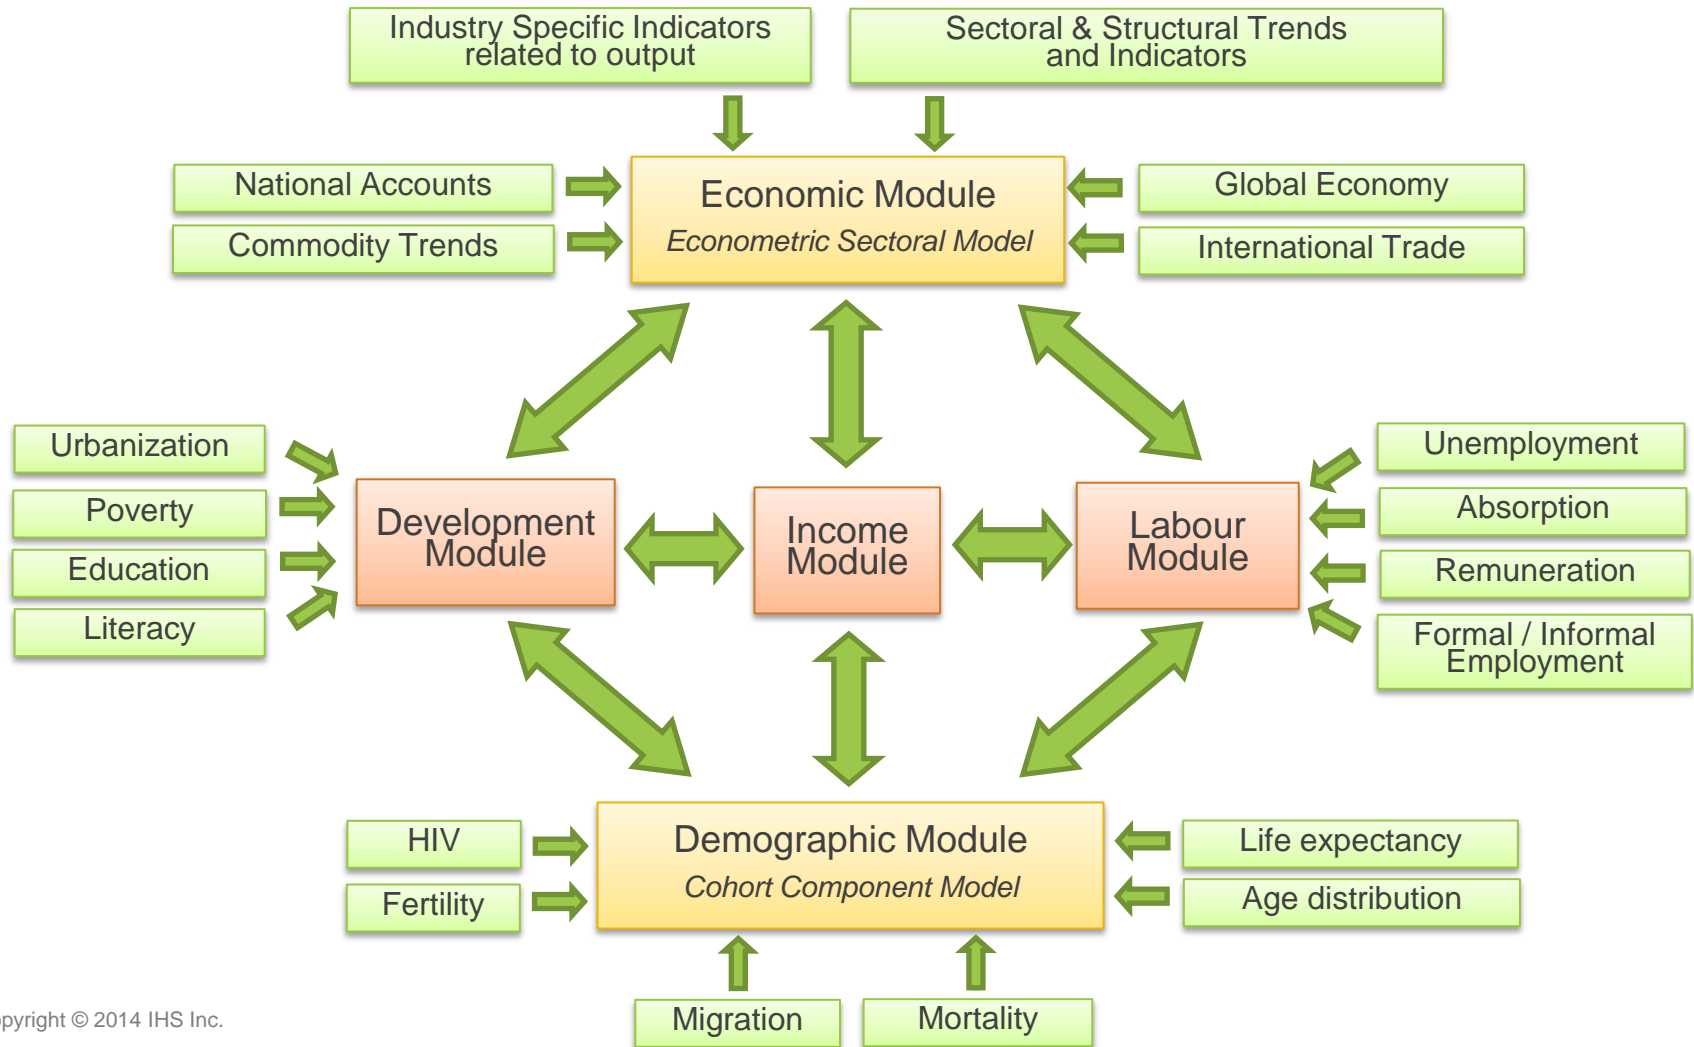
Industry Specific Indicators related to output

Sectoral & Structural Trends and Indicators

National Accounts

Commodity Trends

Economic Module
Econometric Sectoral Model

Global Economy

International Trade

Urbanization

Poverty

Education

Literacy

Development Module

Income Module

Labour Module

Unemployment

Absorption

Remuneration

Formal / Informal Employment

HIV

Fertility

Demographic Module
Cohort Component Model

Life expectancy

Age distribution

Migration

Mortality

pyright © 2014 IHS Inc.